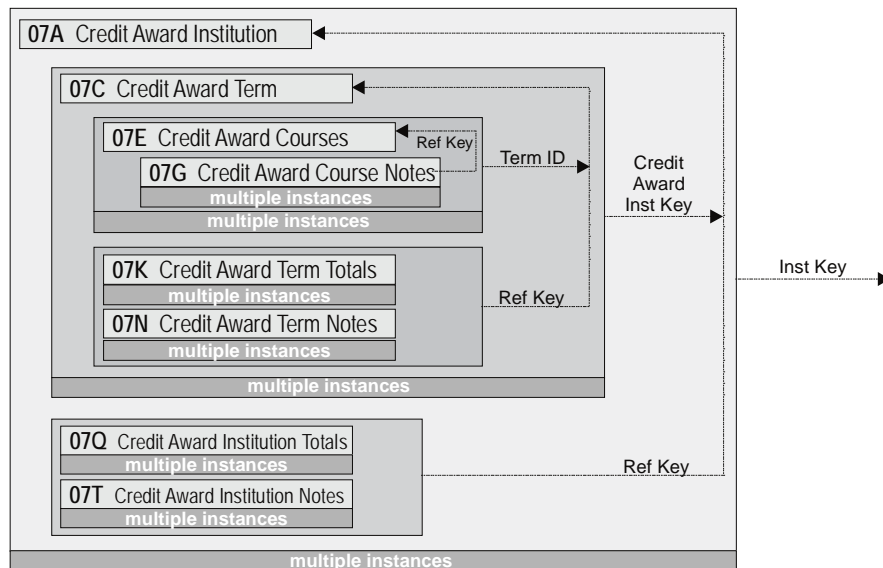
07A Credit Award Institution

07C Credit Award Term

07E Credit Award Courses

Ref Key

07G Credit Award Course Notes

multiple instances

multiple instances

Term ID

Credit Award Inst Key

07K Credit Award Term Totals

multiple instances

Ref Key

07N Credit Award Term Notes

multiple instances

multiple instances

Inst Key

07Q Credit Award Institution Totals

multiple instances

Ref Key

07T Credit Award Institution Notes

multiple instances

multiple instances